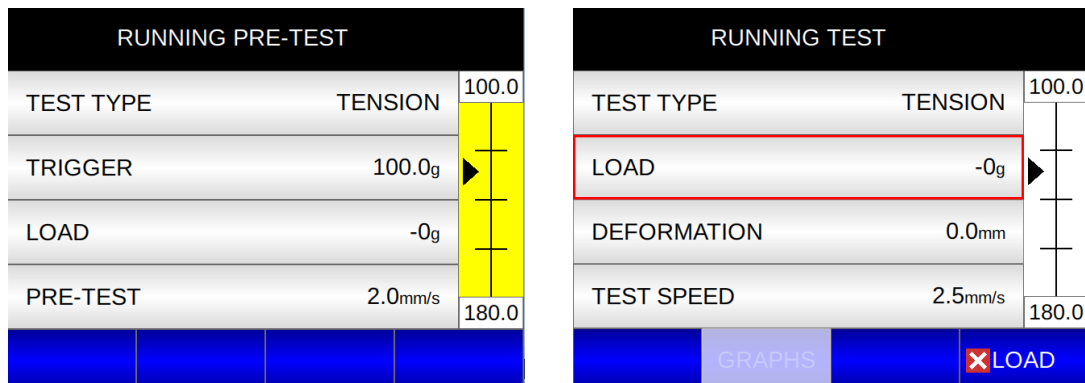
RUNNING PRE-TEST

| TEST TYPE | TENSION |
|---|---|
| TRIGGER | 100.0g |
| LOAD | -0g |
| PRE-TEST | 2.0mm/s |

100.0

180.0

RUNNING TEST

| TEST TYPE | TENSION |
|---|---|
| LOAD | -0g |
| DEFORMATION | 0.0mm |
| TEST SPEED | 2.5mm/s |

100.0

180.0

GRAPHS

LOAD